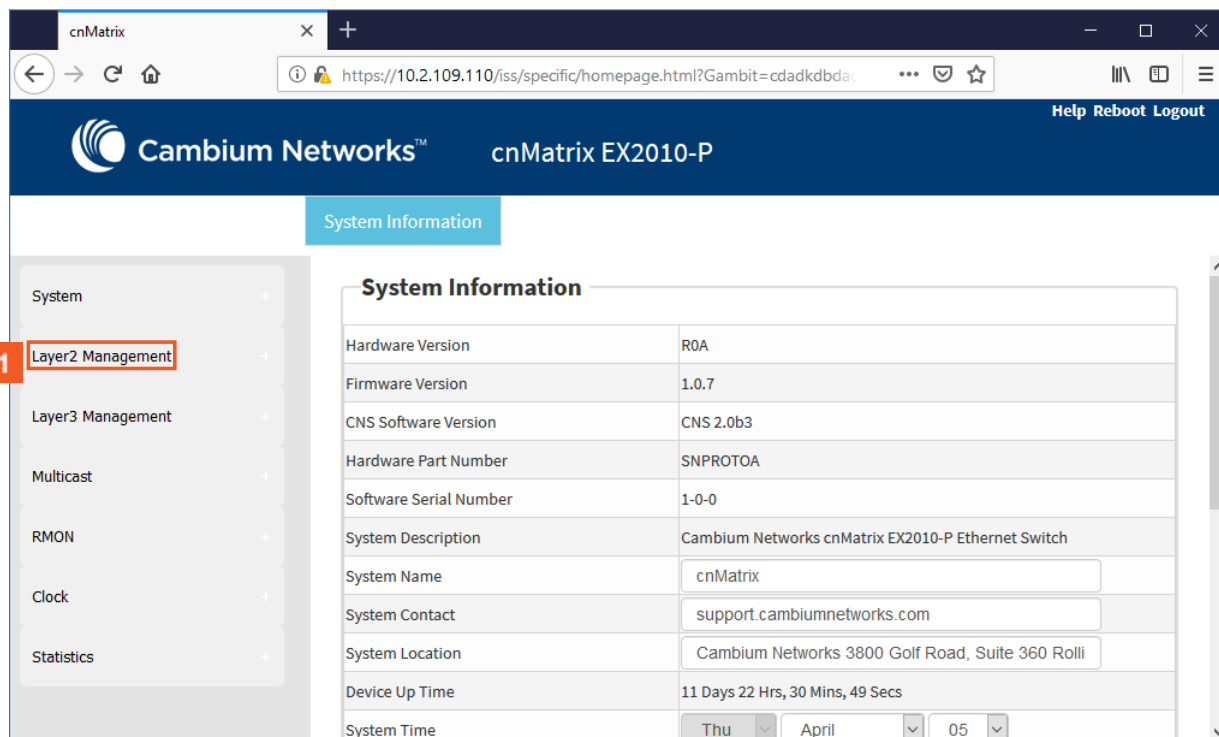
cnMatrix

https://10.2.109.110/iss/specific/homepage.html?Gambit=cdadkdbda

Help Reboot Logout

Cambium Networks™ cnMatrix EX2010-P

System Information

System +
1 Layer2 Management +
Layer3 Management +
Multicast +
RMON +
Clock +
Statistics +

System Information

| Hardware Version | R0A |
|---|---|
| Firmware Version | 1.0.7 |
| CNS Software Version | CNS 2.0b3 |
| Hardware Part Number | SNPROTOA |
| Software Serial Number | 1-0-0 |
| System Description | Cambium Networks cnMatrix EX2010-P Ethernet Switch |
| System Name | cnMatrix |
| System Contact | support.cambiumnetworks.com |
| System Location | Cambium Networks 3800 Golf Road, Suite 360 Rolli |
| Device Up Time | 11 Days 22 Hrs, 30 Mins, 49 Secs |
| System Time | Thu April 05 |